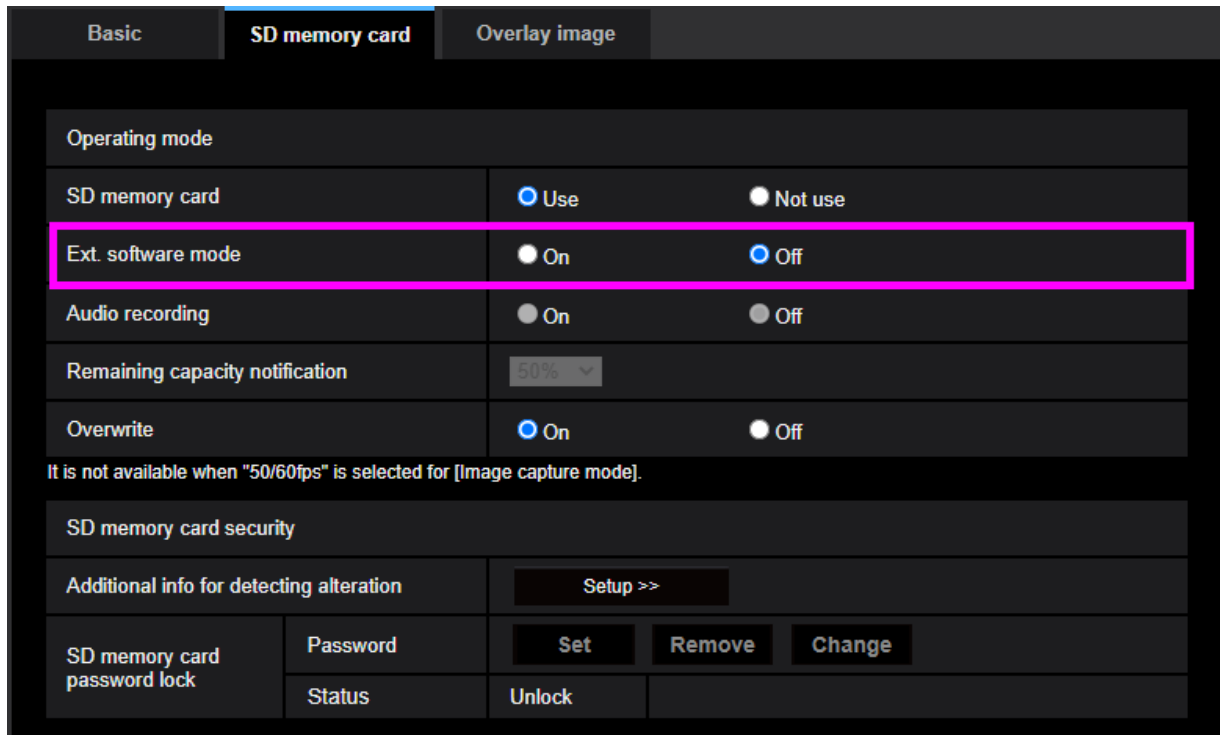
Basic SD memory card Overlay image

Operating mode

| | | |
|---|---|---|
| SD memory card | Use | Not use |
| Ext. software mode | On | Off |
| Audio recording | On | Off |
| Remaining capacity notification | 50% | |
| Overwrite | On | Off |

It is not available when "50/60fps" is selected for [Image capture mode].

SD memory card security

| | | | | |
|---|---|---|---|---|
| Additional info for detecting alteration | | Setup >> | | |
| SD memory card password lock | Password | Set | Remove | Change |
| | Status | Unlock | | |